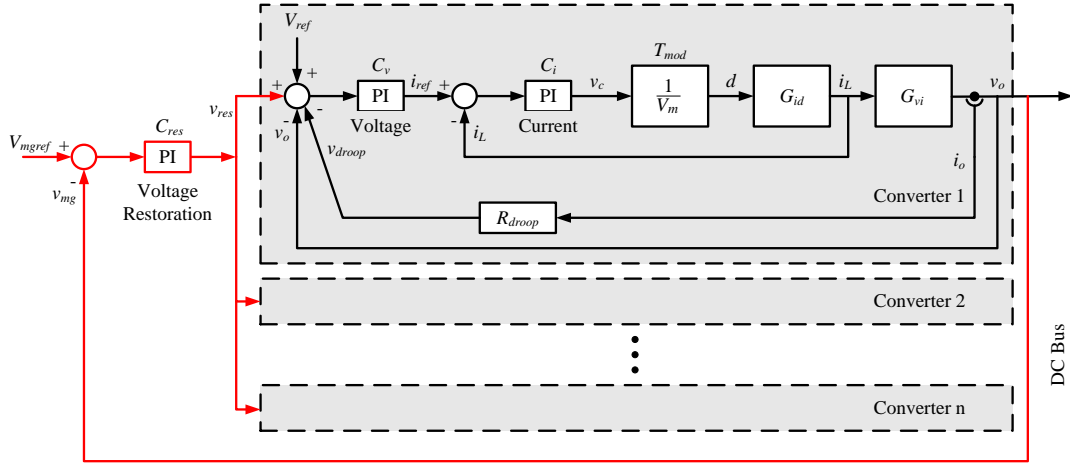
$V_{ref}$

+ +

$C_v$ PI Voltage $i_{ref}$ +

$C_i$ PI Current $v_c$

$T_{mod}$ $\frac{1}{V_m}$ $d$ $G_{id}$ $i_L$ $G_{vi}$ $v_o$

- $v_o$ - $v_{droop}$ - $i_L$

$i_o$

$V_{mgref}$ + - $v_{mg}$

$C_{res}$ PI Voltage Restoration

$v_{res}$

$R_{droop}$

Converter 1

Converter 2

Converter n

DC Bus